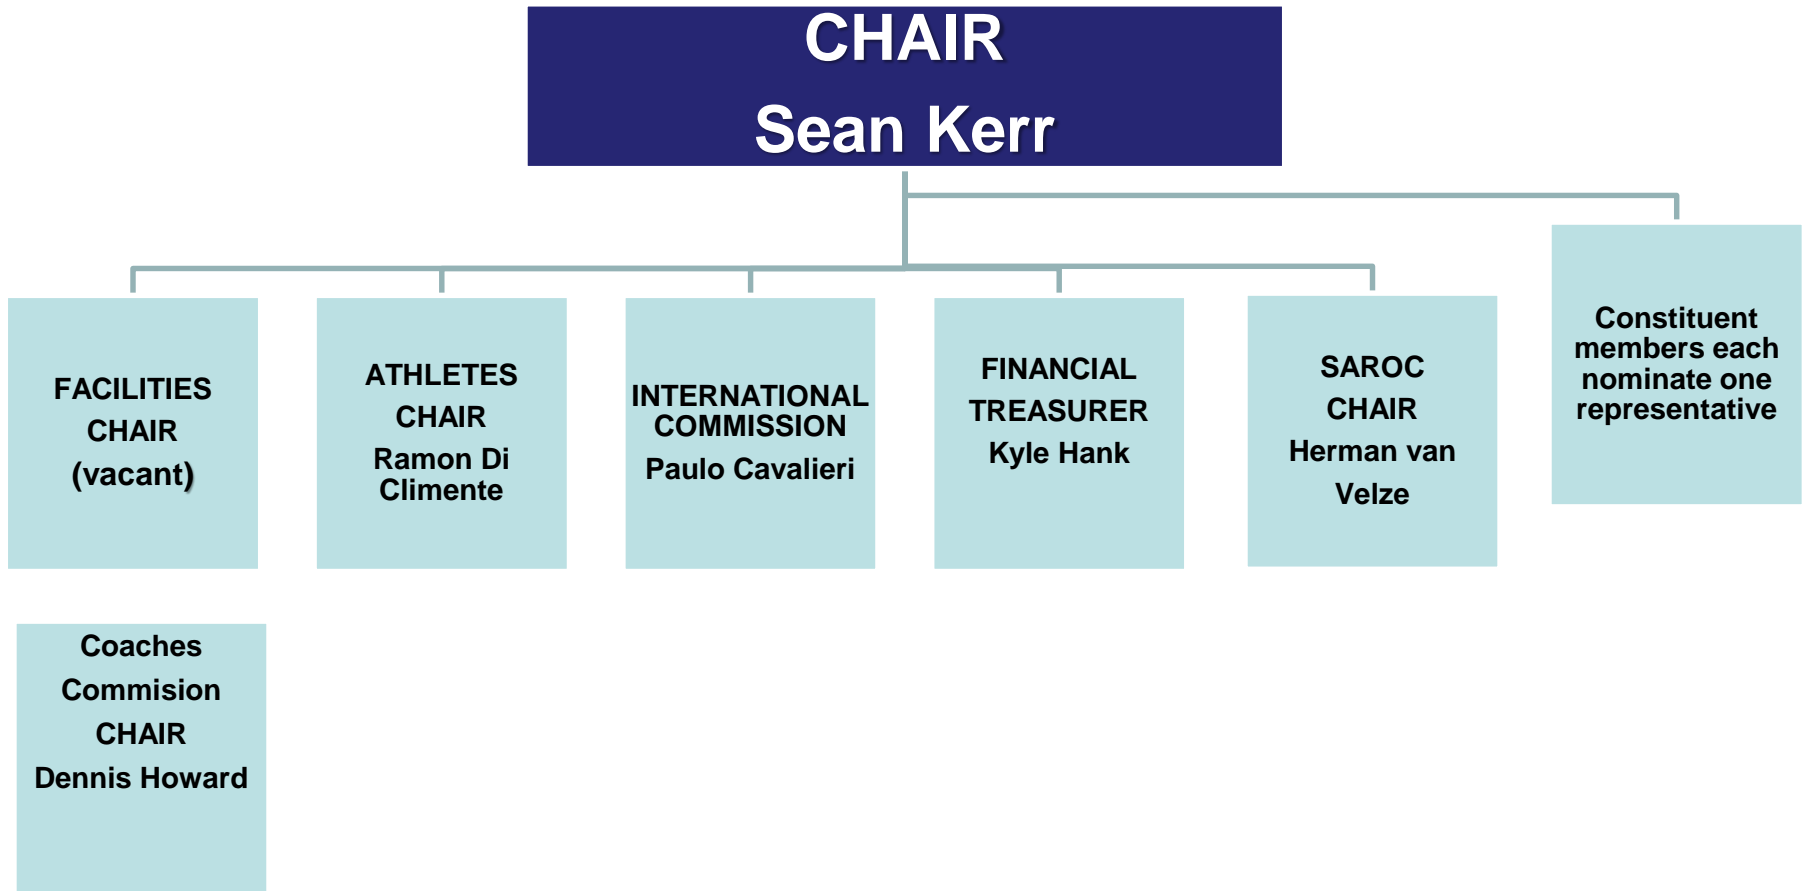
CHAIR
Sean Kerr

FACILITIES
CHAIR
(vacant)

ATHLETES
CHAIR
Ramon Di Climente

INTERNATIONAL COMMISSION
Paulo Cavalieri

FINANCIAL
TREASURER
Kyle Hank

SAROC
CHAIR
Herman van Velze

Constituent members each nominate one representative

Coaches Commision
CHAIR
Dennis Howard